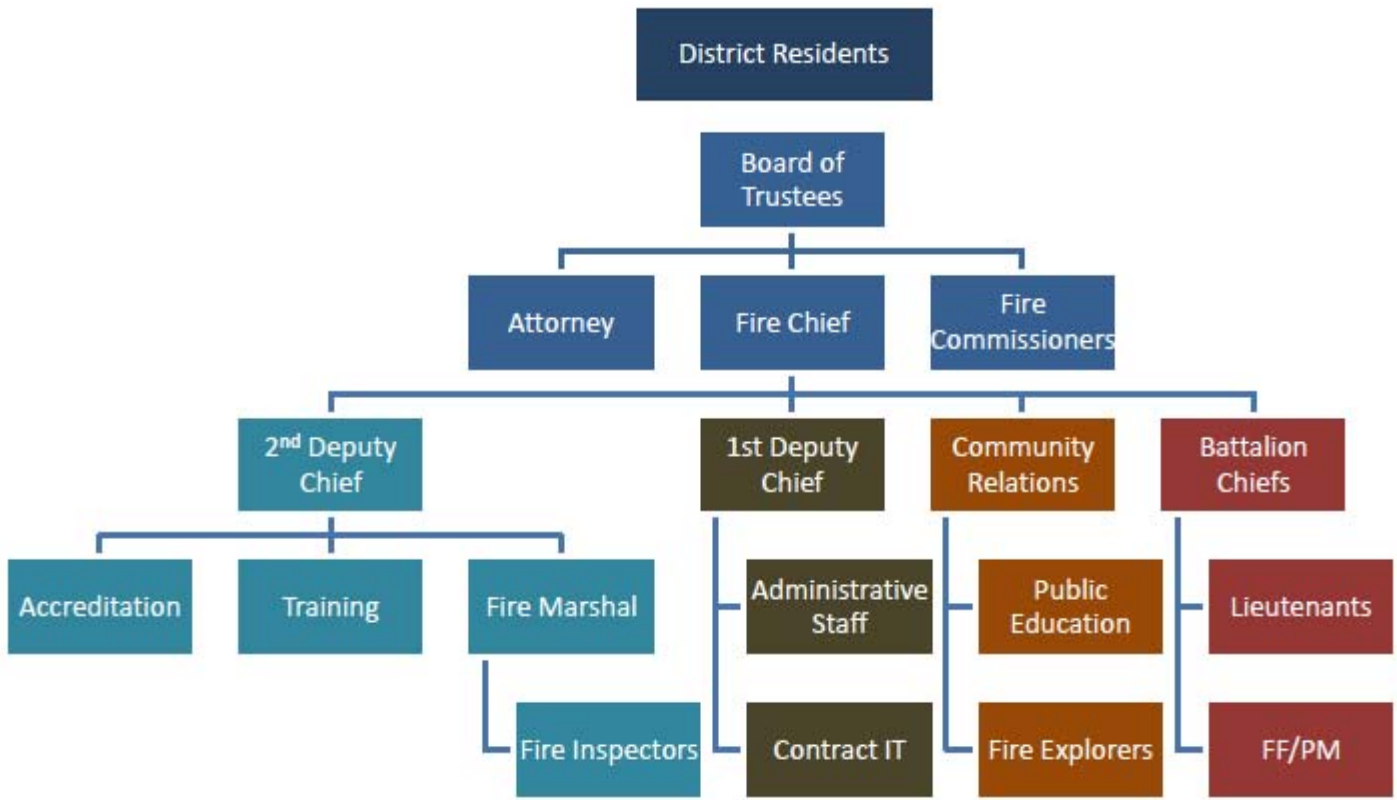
District Residents

Board of Trustees

Attorney

Fire Chief

Fire Commissioners

2$^{nd}$ Deputy Chief

1st Deputy Chief

Community Relations

Battalion Chiefs

Accreditation

Training

Fire Marshal

Fire Inspectors

Administrative Staff

Contract IT

Public Education

Fire Explorers

Lieutenants

FF/PM